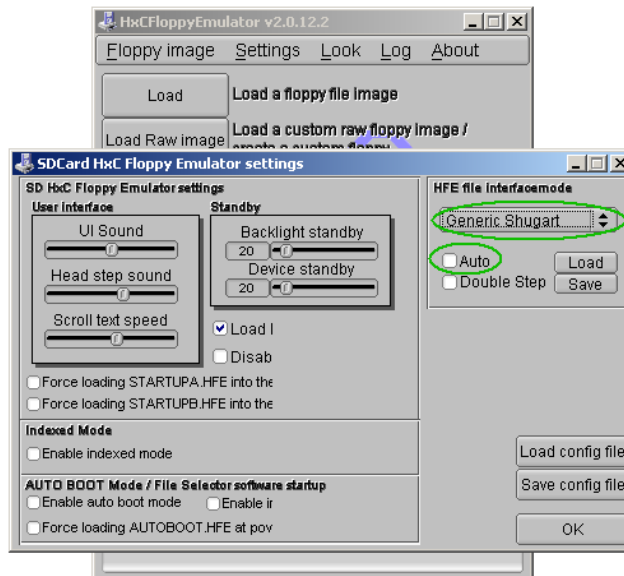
HxCFloppyEmulator v2.0.12.2

Floppy image Settings Look Log About

Load
Load a floppy file image

Load Raw image
Load a custom raw floppy image / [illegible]

SDCard HxC Floppy Emulator settings

SD HxC Floppy Emulator settings

User interface
UI Sound
Head step sound
Scroll text speed

Standby
Backlight standby
20
Device standby
20

Load l
Disab

Force loading STARTUPA.HFE into the
Force loading STARTUPB.HFE into the

Indexed Mode
Enable indexed mode

AUTO BOOT Mode / File Selector software startup
Enable auto boot mode
Enable i
Force loading AUTOBOOT.HFE at pov

HFE file interfacemode
Generic Shugart
Auto
Double Step
Load
Save

Load config file
Save config file
OK